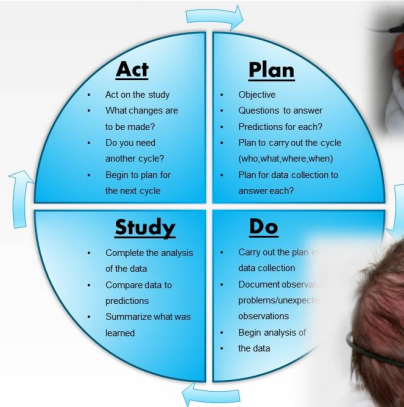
Act

- Act on the study
- What changes are to be made?
- Do you need another cycle?
- Begin to plan for the next cycle

Plan

- Objective
- Questions to answer
- Predictions for each?
- Plan to carry out the cycle (who,what,where,when)
- Plan for data collection to answer each?

Study

- Complete the analysis of the data
- Compare data to predictions
- Summarize what was learned

Do

- Carry out the plan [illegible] data collection
- Document observa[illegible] problems/unexpec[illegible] observations
- Begin analysis of the data